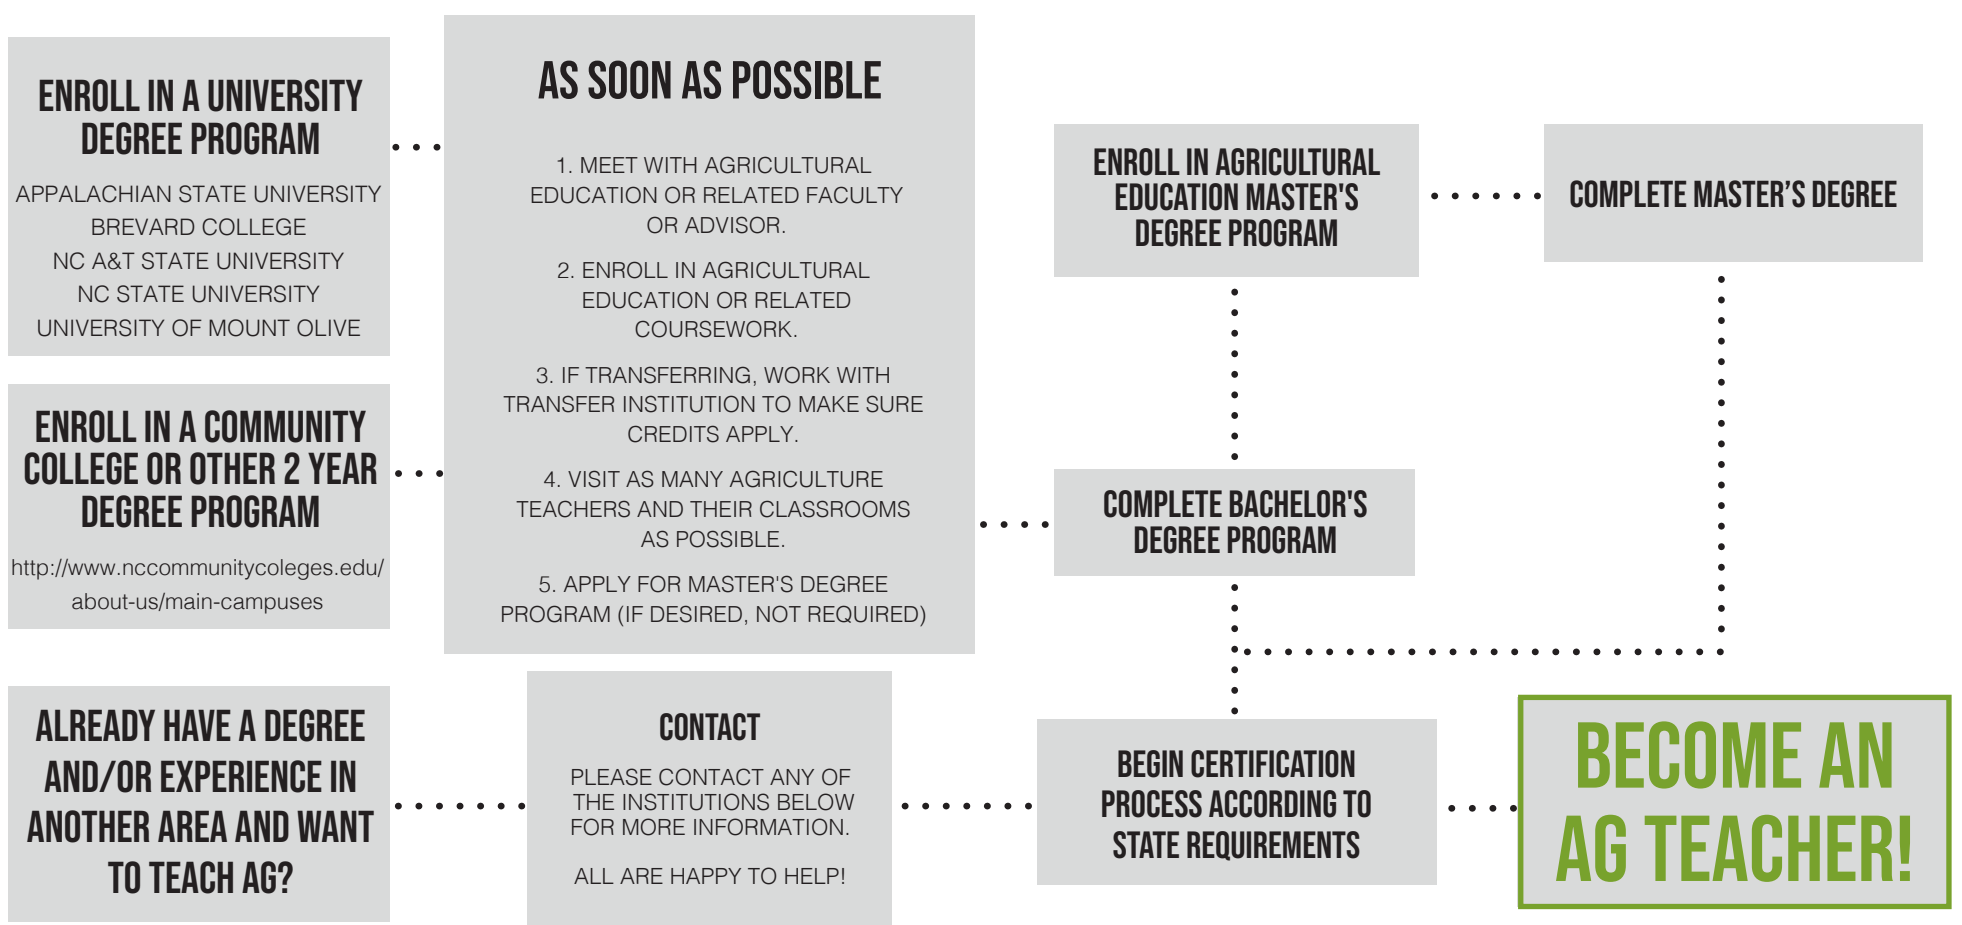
ENROLL IN A UNIVERSITY DEGREE PROGRAM

APPALACHIAN STATE UNIVERSITY
BREVARD COLLEGE
NC A&T STATE UNIVERSITY
NC STATE UNIVERSITY
UNIVERSITY OF MOUNT OLIVE

ENROLL IN A COMMUNITY COLLEGE OR OTHER 2 YEAR DEGREE PROGRAM

http://www.nccommunitycoleges.edu/about-us/main-campuses

ALREADY HAVE A DEGREE AND/OR EXPERIENCE IN ANOTHER AREA AND WANT TO TEACH AG?

AS SOON AS POSSIBLE

1. MEET WITH AGRICULTURAL EDUCATION OR RELATED FACULTY OR ADVISOR.

2. ENROLL IN AGRICULTURAL EDUCATION OR RELATED COURSEWORK.

3. IF TRANSFERRING, WORK WITH TRANSFER INSTITUTION TO MAKE SURE CREDITS APPLY.

4. VISIT AS MANY AGRICULTURE TEACHERS AND THEIR CLASSROOMS AS POSSIBLE.

5. APPLY FOR MASTER'S DEGREE PROGRAM (IF DESIRED, NOT REQUIRED)

CONTACT

PLEASE CONTACT ANY OF THE INSTITUTIONS BELOW FOR MORE INFORMATION.

ALL ARE HAPPY TO HELP!

ENROLL IN AGRICULTURAL EDUCATION MASTER'S DEGREE PROGRAM

COMPLETE MASTER'S DEGREE

COMPLETE BACHELOR'S DEGREE PROGRAM

BEGIN CERTIFICATION PROCESS ACCORDING TO STATE REQUIREMENTS

BECOME AN AG TEACHER!